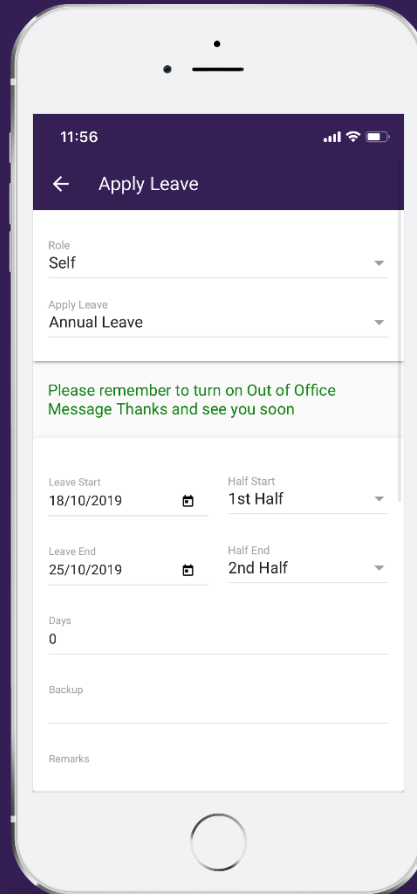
11:56

Apply Leave

Role
Self

Apply Leave
Annual Leave

Please remember to turn on Out of Office Message Thanks and see you soon

Leave Start
18/10/2019

Half Start
1st Half

Leave End
25/10/2019

Half End
2nd Half

Days
0

Backup

Remarks